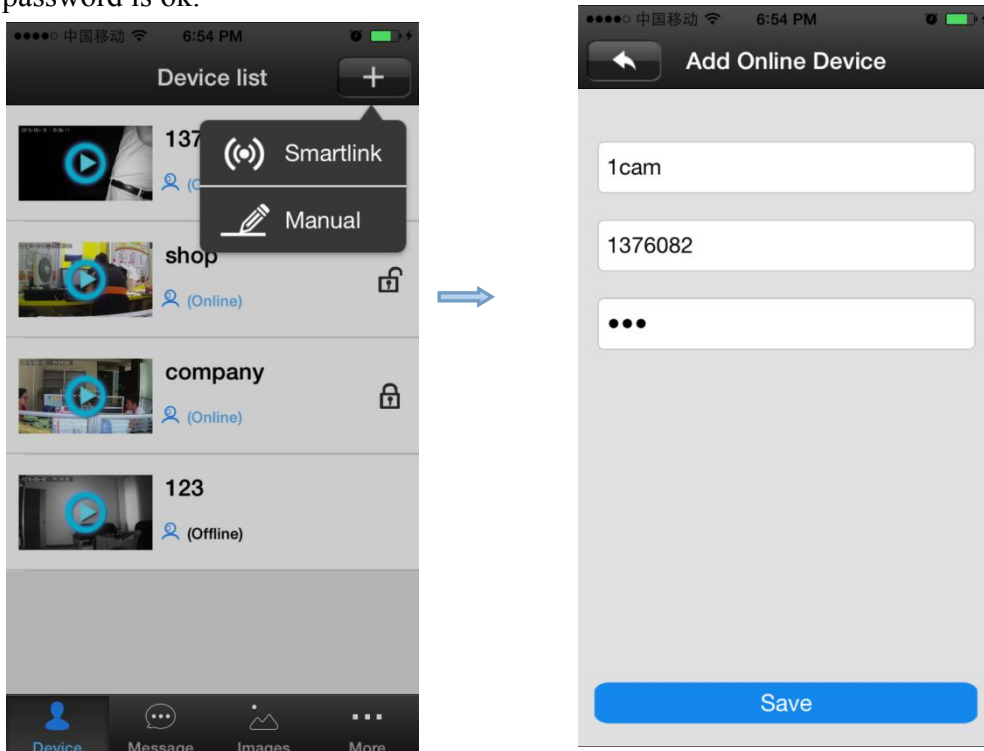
password is ok.

●●●●○ 中国移动 6:54 PM

Device list

+

137

(O

Smartlink

Manual

shop

(Online)

company

(Online)

123

(Offline)

Device Message Images More

●●●●○ 中国移动 6:54 PM

Add Online Device

1cam

1376082

●●●

Save